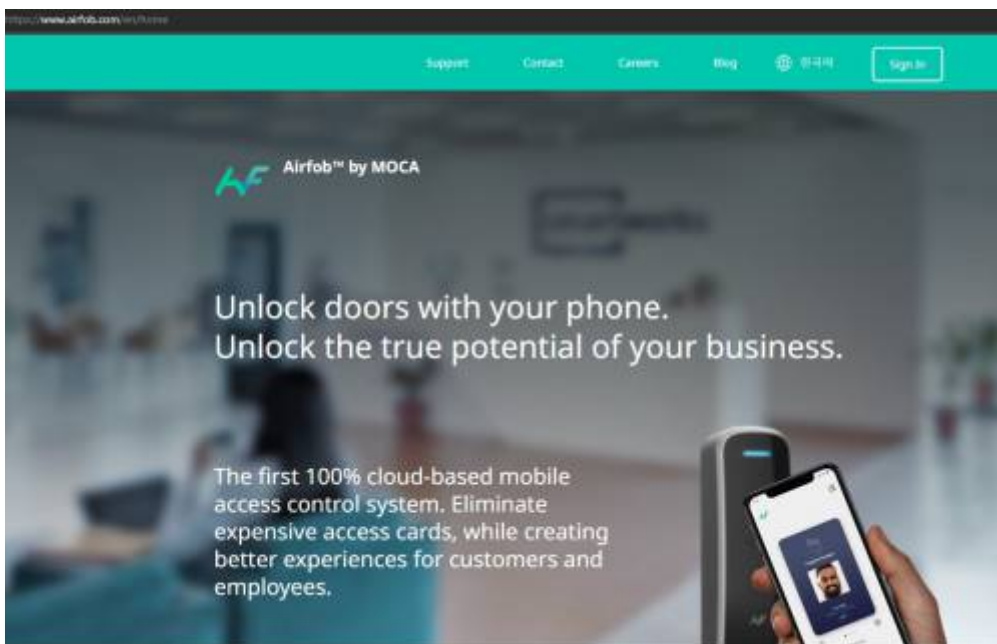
https://www.airfob.com/en/home

Support Contact Careers Blog 한국어 Sign In

Airfob™ by MOCA

Unlock doors with your phone.
Unlock the true potential of your business.

The first 100% cloud-based mobile access control system. Eliminate expensive access cards, while creating better experiences for customers and employees.